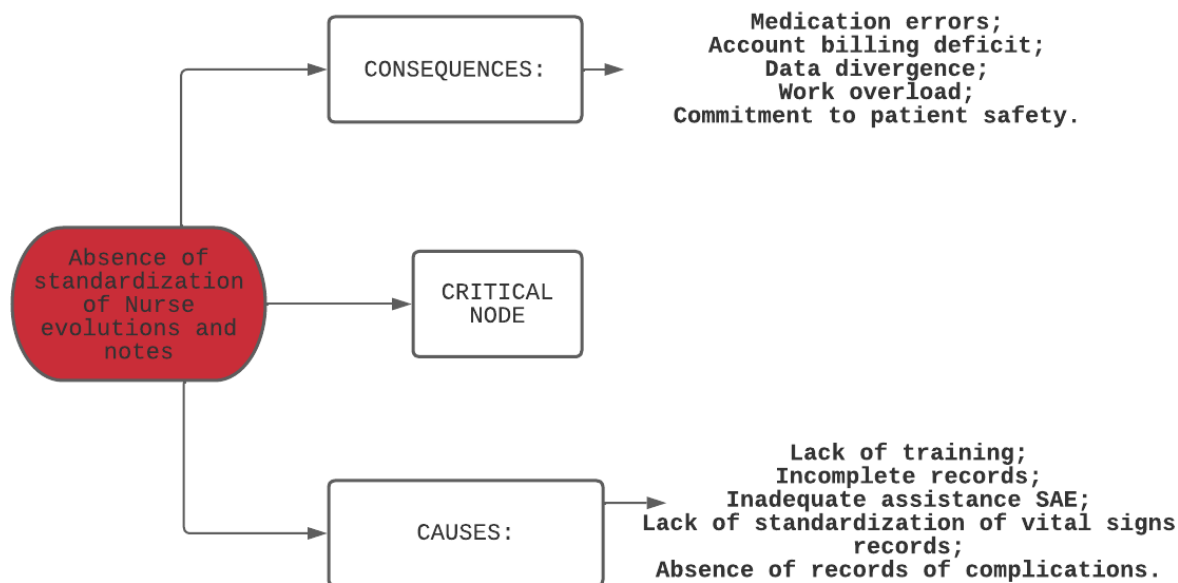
CONSEQUENCES:

Medication errors;
Account billing deficit;
Data divergence;
Work overload;
Commitment to patient safety.

Absence of standardization of Nurse evolutions and notes

CRITICAL NODE

CAUSES:

Lack of training;
Incomplete records;
Inadequate assistance SAE;
Lack of standardization of vital signs records;
Absence of records of complications.